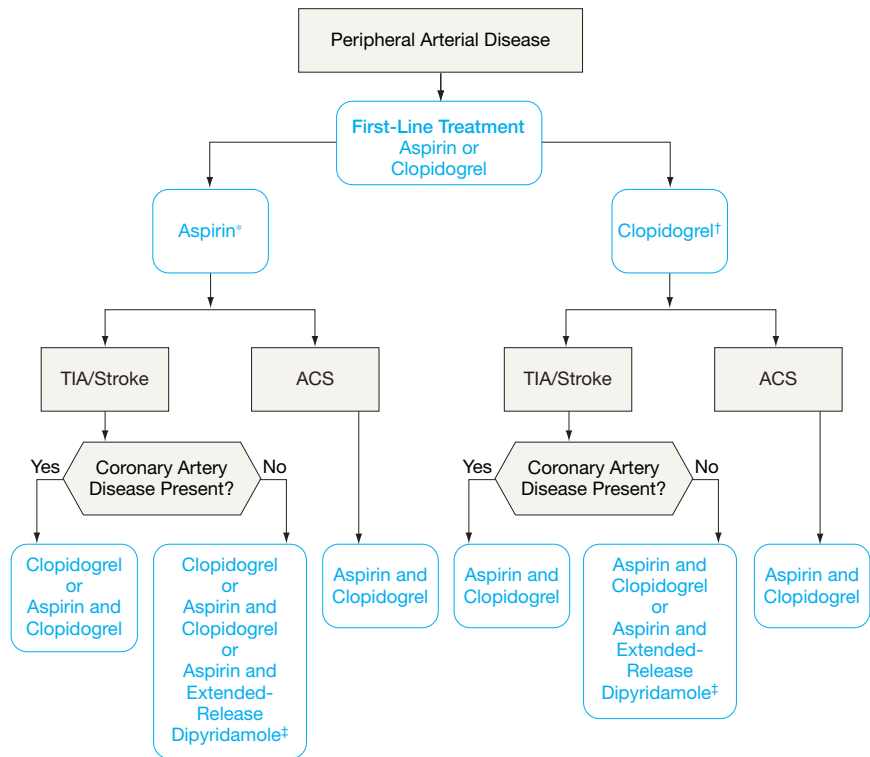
Peripheral Arterial Disease

First-Line Treatment
Aspirin or
Clopidogrel

Aspirin*

Clopidogrel†

TIA/Stroke

ACS

TIA/Stroke

ACS

Yes

Coronary Artery Disease Present?

No

Yes

Coronary Artery Disease Present?

No

Clopidogrel
or
Aspirin and
Clopidogrel

Clopidogrel
or
Aspirin and
Clopidogrel
or
Aspirin and
Extended-Release
Dipyridamole‡

Aspirin and
Clopidogrel

Aspirin and
Clopidogrel

Aspirin and
Clopidogrel
or
Aspirin and
Extended-Release
Dipyridamole‡

Aspirin and
Clopidogrel